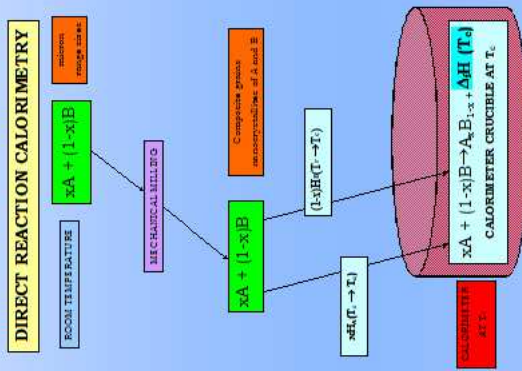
DIRECT REACTION CALORIMETRY

micron range sizes

xA + (1-x)B

ROOM TEMPERATURE

MECHANICAL MILLING

Composite grains nanocrystallites of A and B

xA + (1-x)B

(1-x)H(T$_r$ → T$_c$)

xH$_A$(T$_r$ → T$_c$)

xA + (1-x)B → A$_x$B$_{1-x}$ + $\Delta_f$H (T$_c$)

CALORIMETER CRUCIBLE AT T$_C$

CALORIMETER AT T$_C$